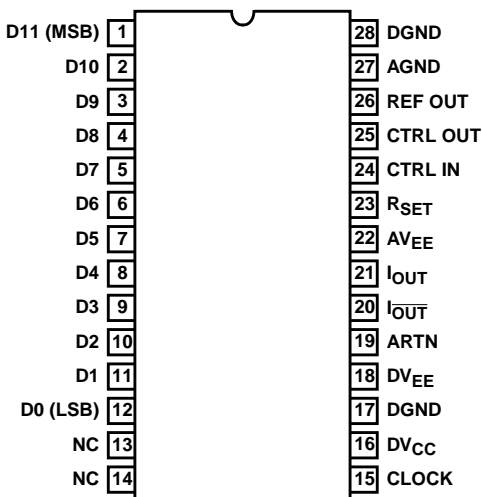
D11 (MSB) 1
D10 2
D9 3
D8 4
D7 5
D6 6
D5 7
D4 8
D3 9
D2 10
D1 11
D0 (LSB) 12
NC 13
NC 14

28 DGND
27 AGND
26 REF OUT
25 CTRL OUT
24 CTRL IN
23 $R_{SET}$
22 $AV_{EE}$
21 $I_{OUT}$
20 $I_{\overline{OUT}}$
19 ARTN
18 $DV_{EE}$
17 DGND
16 $DV_{CC}$
15 CLOCK